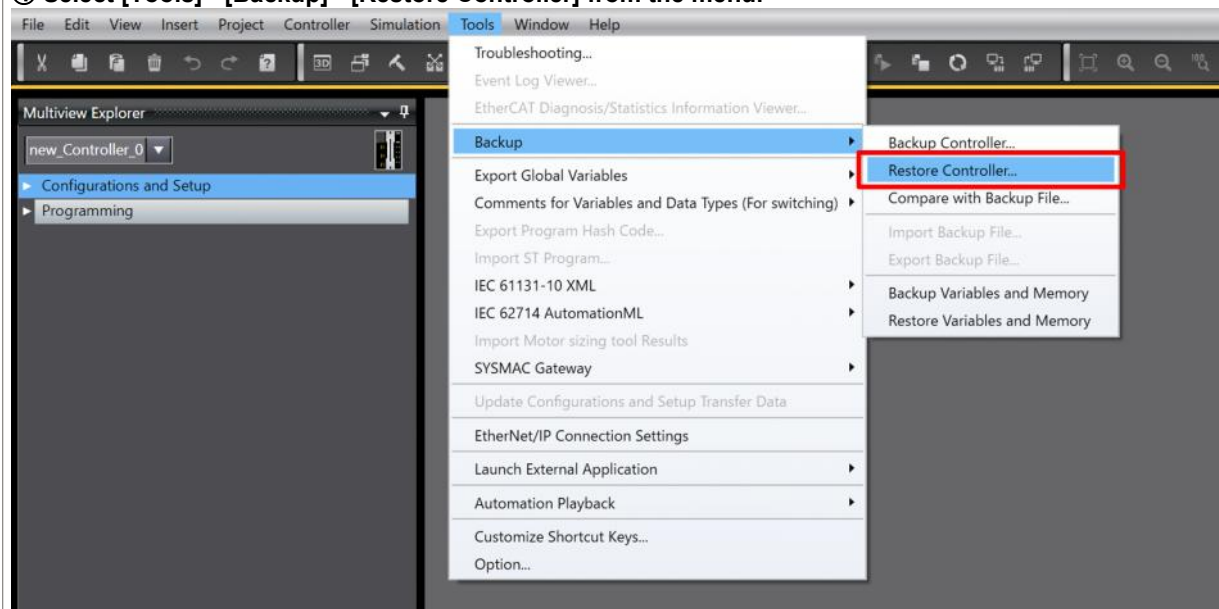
③ Select [Tools] - [Backup] - [Restore Controller] from the menu.

File Edit View Insert Project Controller Simulation Tools Window Help

Multiview Explorer

new_Controller_0

Configurations and Setup

Programming

Troubleshooting...

Event Log Viewer...

EtherCAT Diagnosis/Statistics Information Viewer...

Backup

Export Global Variables

Comments for Variables and Data Types (For switching)

Export Program Hash Code...

Import ST Program...

IEC 61131-10 XML

IEC 62714 AutomationML

Import Motor sizing tool Results

SYSMAC Gateway

Update Configurations and Setup Transfer Data

EtherNet/IP Connection Settings

Launch External Application

Automation Playback

Customize Shortcut Keys...

Option...

Backup Controller...

Restore Controller...

Compare with Backup File...

Import Backup File...

Export Backup File...

Backup Variables and Memory

Restore Variables and Memory